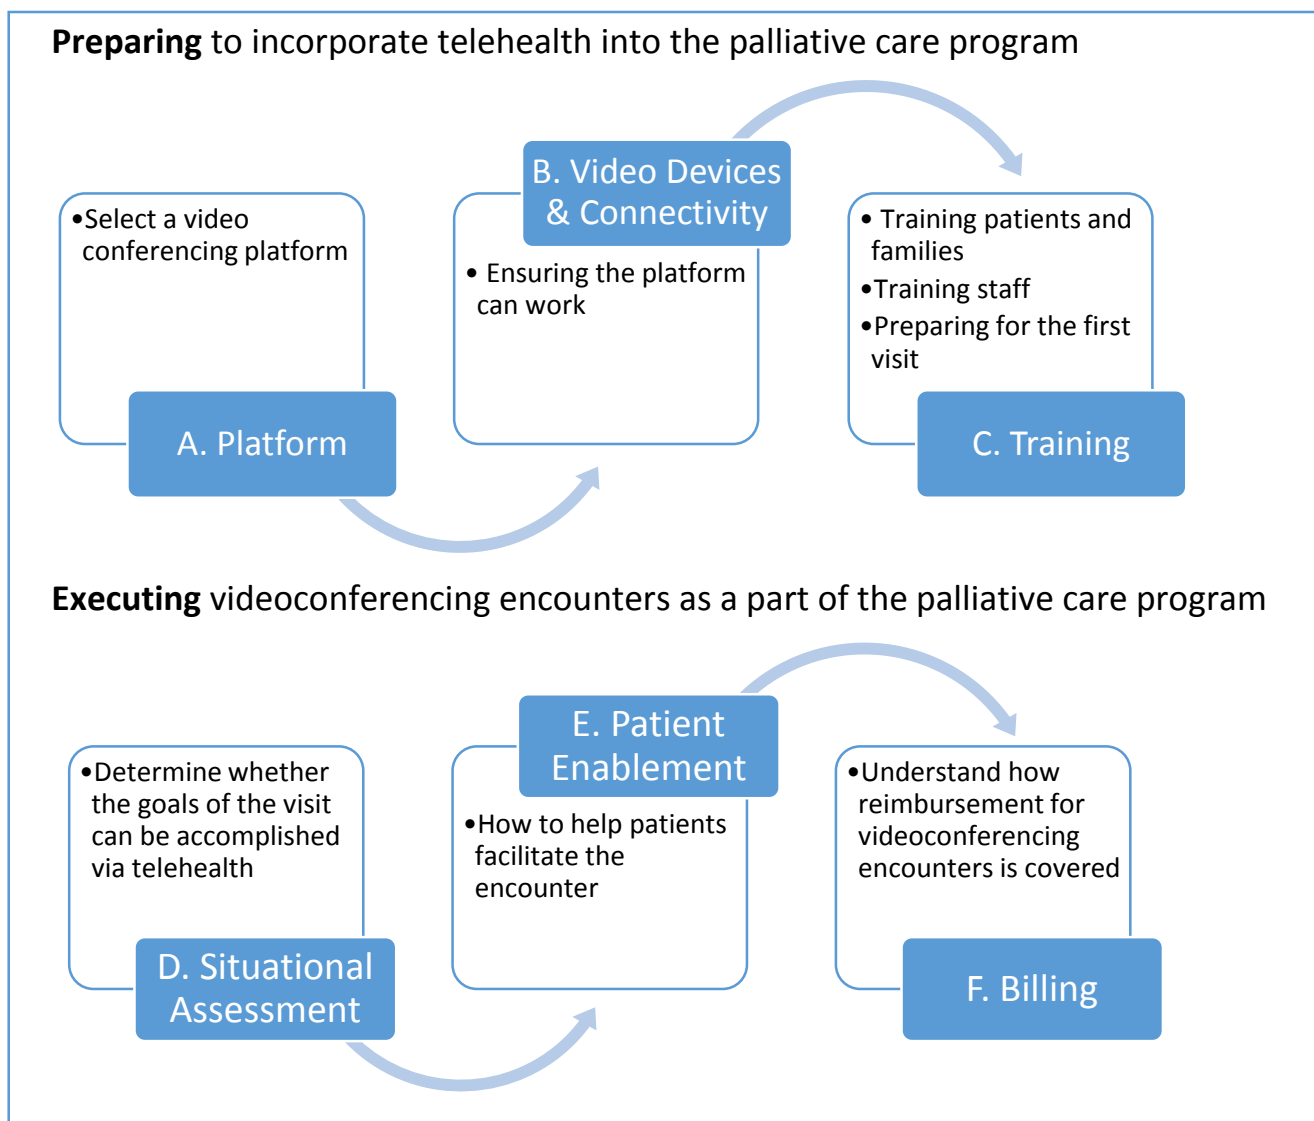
**Preparing** to incorporate telehealth into the palliative care program

•Select a video conferencing platform

A. Platform

B. Video Devices & Connectivity

• Ensuring the platform can work

• Training patients and families

•Training staff

•Preparing for the first visit

C. Training

**Executing** videoconferencing encounters as a part of the palliative care program

•Determine whether the goals of the visit can be accomplished via telehealth

D. Situational Assessment

E. Patient Enablement

•How to help patients facilitate the encounter

•Understand how reimbursement for videoconferencing encounters is covered

F. Billing